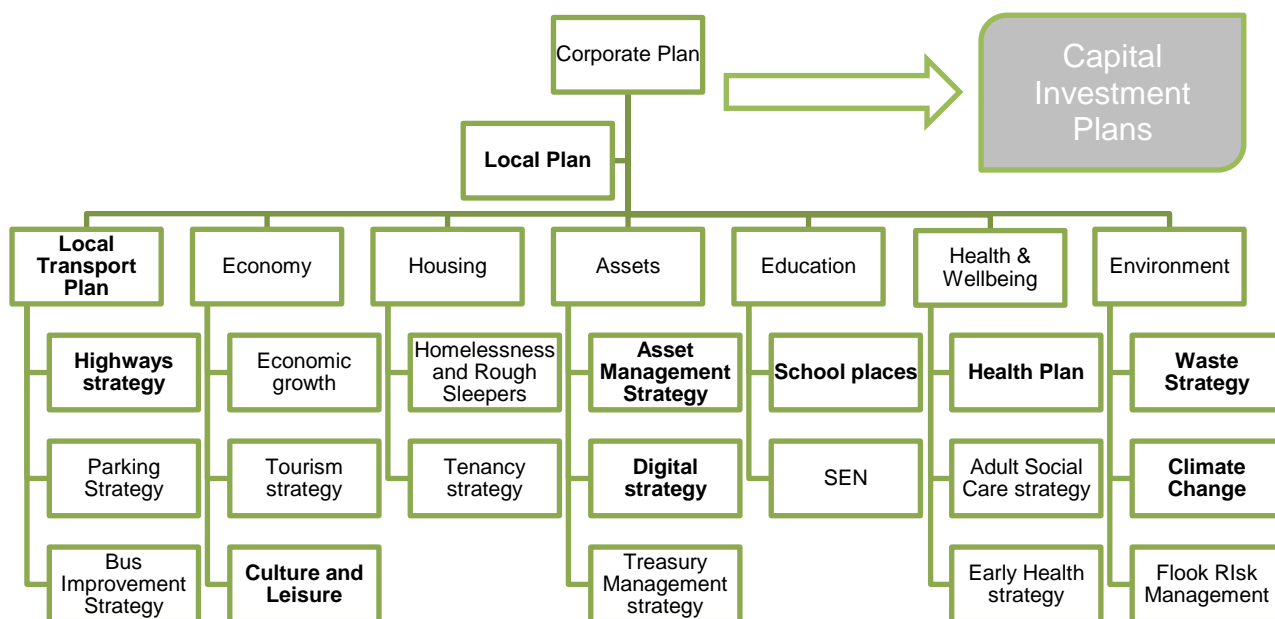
Corporate Plan

Capital Investment Plans

Local Plan

Local Transport Plan

Highways strategy

Parking Strategy

Bus Improvement Strategy

Economy

Economic growth

Tourism strategy

Culture and Leisure

Housing

Homelessness and Rough Sleepers

Tenancy strategy

Assets

Asset Management Strategy

Digital strategy

Treasury Management strategy

Education

School places

SEN

Health & Wellbeing

Health Plan

Adult Social Care strategy

Early Health strategy

Environment

Waste Strategy

Climate Change

Flook RIsk Management